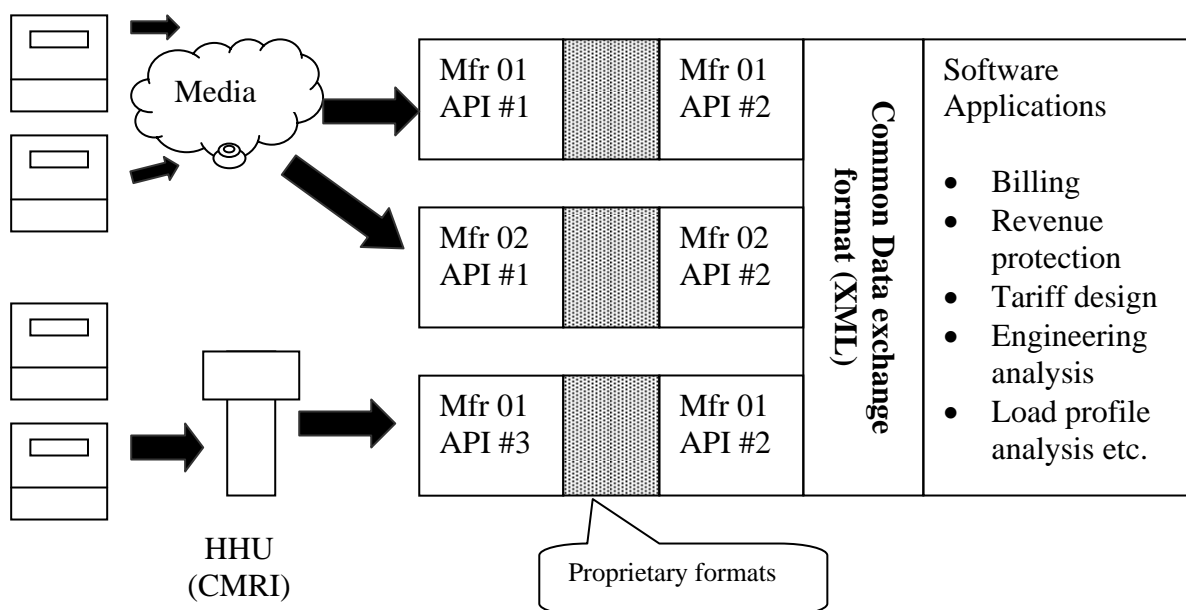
Media

Mfr 01
API #1

Mfr 01
API #2

Mfr 02
API #1

Mfr 02
API #2

Mfr 01
API #3

Mfr 01
API #2

Common Data exchange format (XML)

Software Applications

- Billing
- Revenue protection
- Tariff design
- Engineering analysis
- Load profile analysis etc.

HHU
(CMRI)

Proprietary formats